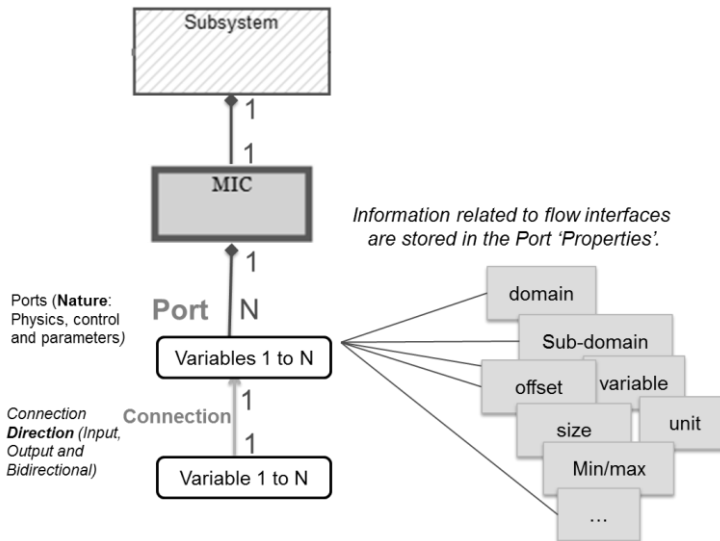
Subsystem

1

1

MIC

Information related to flow interfaces are stored in the Port 'Properties'.

1

Ports (**Nature**: Physics, control and parameters)

Port

N

Variables 1 to N

domain

Sub-domain

offset

variable

unit

size

Min/max

…

*Connection **Direction** (Input, Output and Bidirectional)*

Connection

1

1

Variable 1 to N